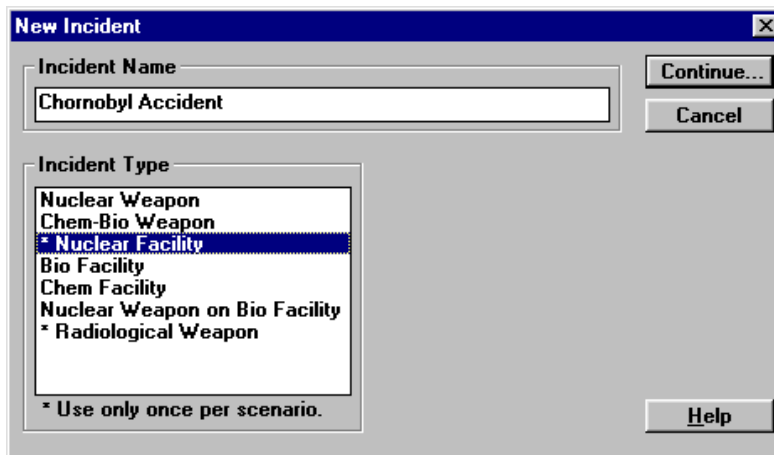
New Incident

Incident Name

Chornobyl Accident

Continue...

Cancel

Incident Type

Nuclear Weapon
Chem-Bio Weapon
* Nuclear Facility
Bio Facility
Chem Facility
Nuclear Weapon on Bio Facility
* Radiological Weapon

* Use only once per scenario.

Help